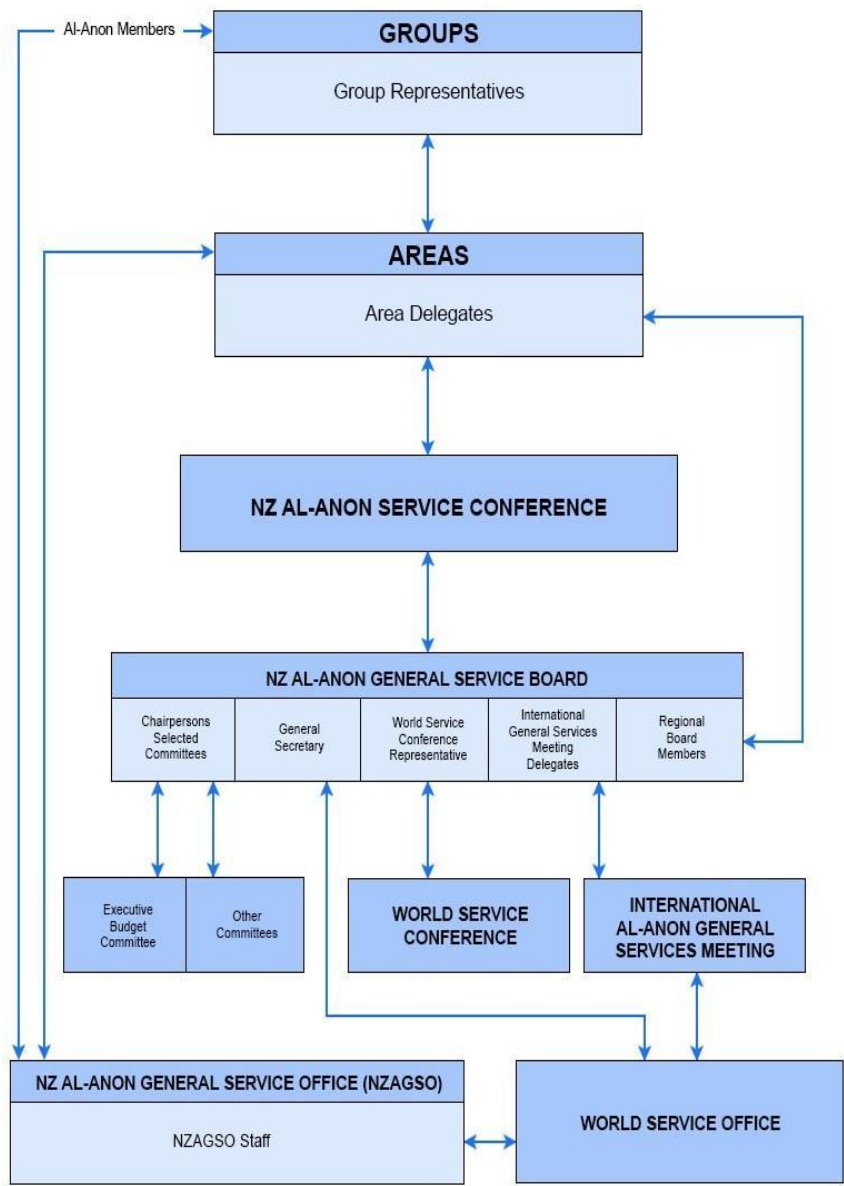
Al-Anon Members

GROUPS

Group Representatives

AREAS

Area Delegates

NZ AL-ANON SERVICE CONFERENCE

NZ AL-ANON GENERAL SERVICE BOARD

| Chairpersons Selected Committees | General Secretary | World Service Conference Representative | International General Services Meeting Delegates | Regional Board Members |
|---|---|---|---|---|

| Executive Budget Committee | Other Committees |
|---|---|

WORLD SERVICE CONFERENCE

INTERNATIONAL AL-ANON GENERAL SERVICES MEETING

NZ AL-ANON GENERAL SERVICE OFFICE (NZAGSO)

NZAGSO Staff

WORLD SERVICE OFFICE